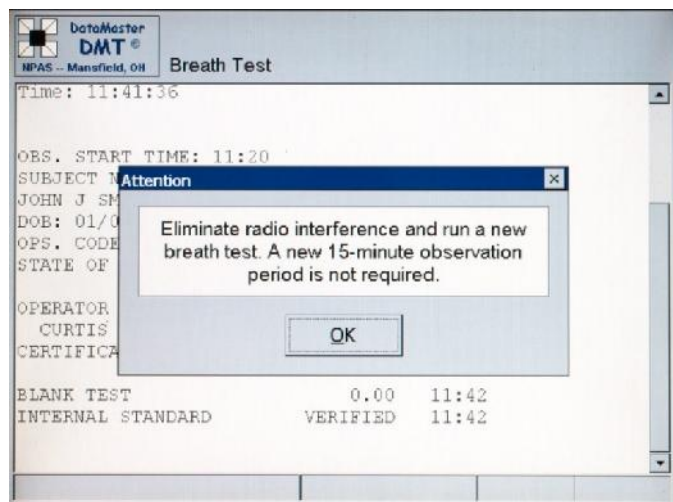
DataMaster
DMT ©
NPAS -- Mansfield, OH
Breath Test

Time: 11:41:36

OBS. START TIME: 11:20
SUBJECT N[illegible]
JOHN J SM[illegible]
DOB: 01/0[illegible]
OPS. CODE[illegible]
STATE OF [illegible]

OPERATOR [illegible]
CURTIS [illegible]
CERTIFICA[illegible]

Attention
×
Eliminate radio interference and run a new breath test. A new 15-minute observation period is not required.
OK

BLANK TEST 0.00 11:42
INTERNAL STANDARD VERIFIED 11:42